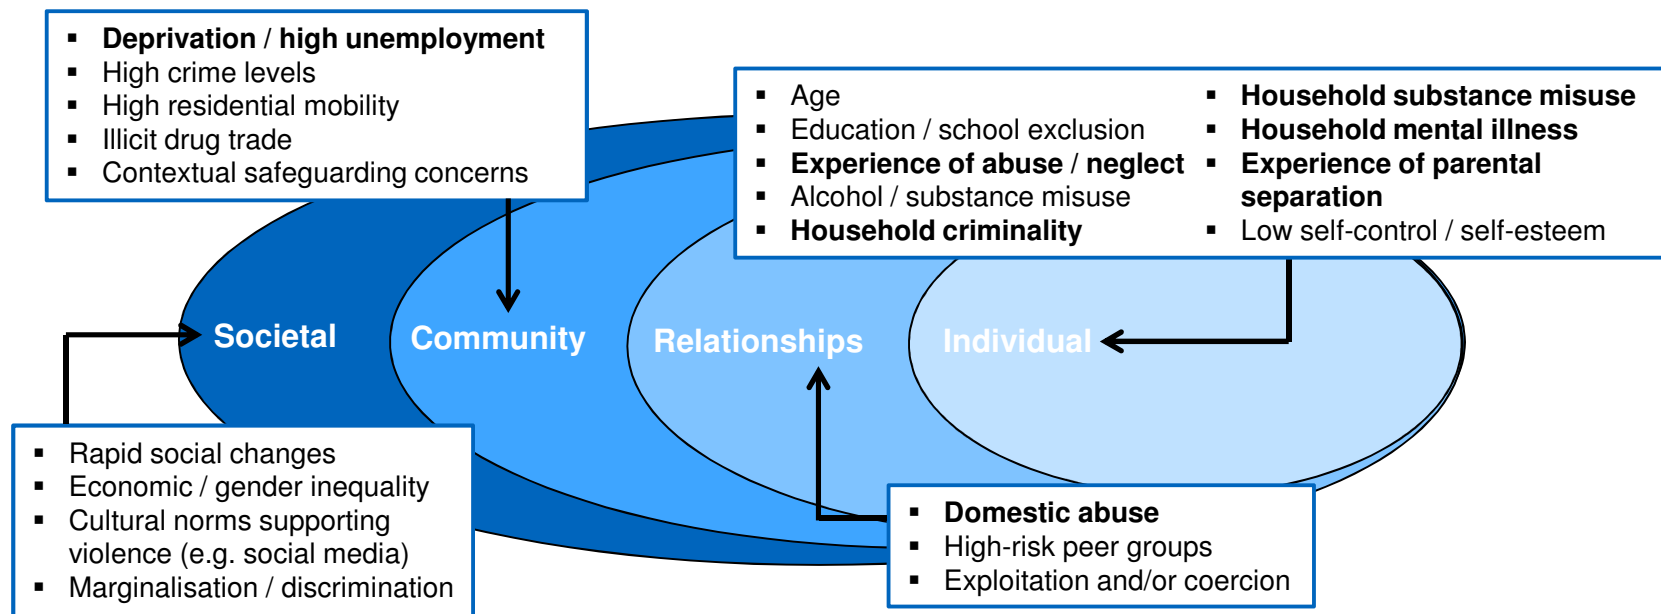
- Deprivation / high unemployment
- High crime levels
- High residential mobility
- Illicit drug trade
- Contextual safeguarding concerns

- Age
- Education / school exclusion
- Experience of abuse / neglect
- Alcohol / substance misuse
- Household criminality

- Household substance misuse
- Household mental illness
- Experience of parental separation
- Low self-control / self-esteem

Societal

Community

Relationships

Individual

- Rapid social changes
- Economic / gender inequality
- Cultural norms supporting violence (e.g. social media)
- Marginalisation / discrimination

- Domestic abuse
- High-risk peer groups
- Exploitation and/or coercion